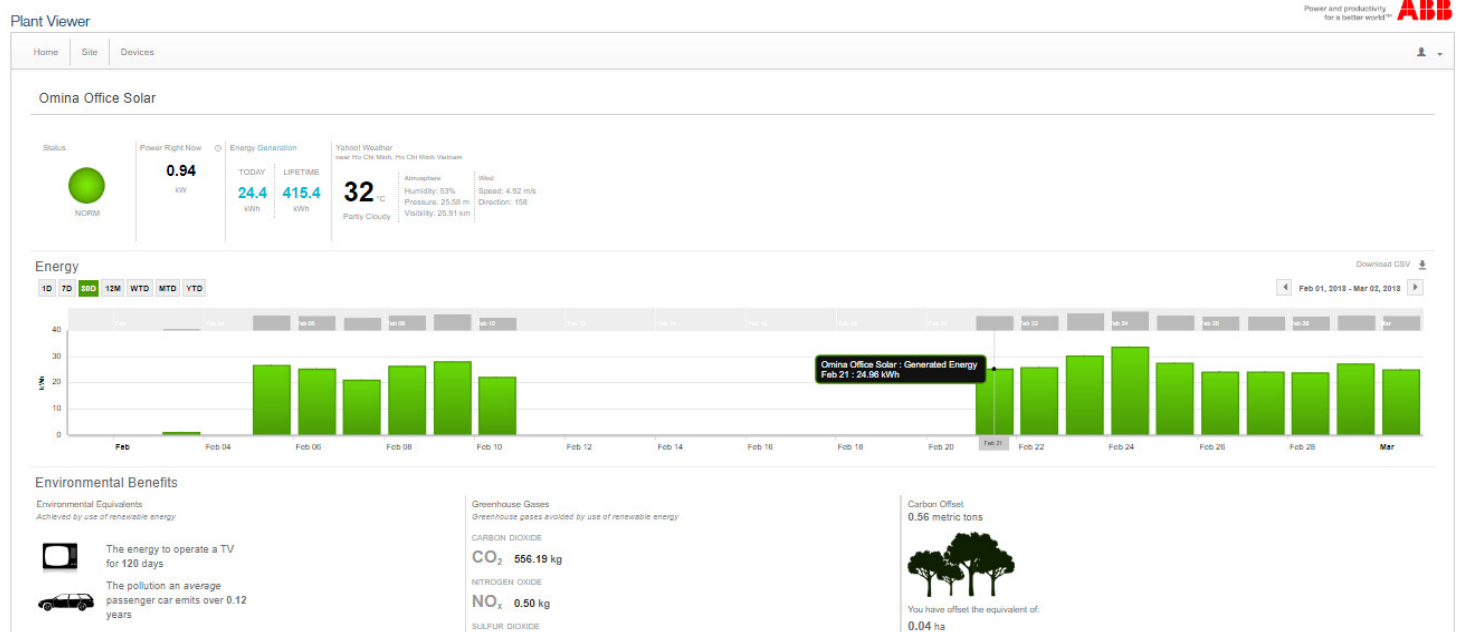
Plant Viewer

Power and productivity for a better world™ ABB

Home Site Devices

Omina Office Solar

Status

NORM

Power Right Now

0.94

kW

Energy Generation

TODAY 24.4 kWh

LIFETIME 415.4 kWh

Yahoo! Weather

near Ho Chi Minh, Ho Chi Minh Vietnam

32 °C

Partly Cloudy

Atmosphere

Humidity: 53%

Pressure: 25.58 m

Visibility: 25.91 km

Wind

Speed: 4.92 m/s

Direction: 158

Energy

Download CSV

1D 7D 30D 12M WTD MTD YTD

Feb 01, 2018 - Mar 02, 2018

Omina Office Solar : Generated Energy
Feb 21 : 24.96 kWh

40 30 20 10 0

kWh

Feb Feb 04 Feb 06 Feb 08 Feb 10 Feb 12 Feb 14 Feb 16 Feb 18 Feb 20 Feb 21 Feb 22 Feb 24 Feb 26 Feb 28 Mar

Environmental Benefits

Environmental Equivalents

Achieved by use of renewable energy

The energy to operate a TV for 120 days

The pollution an average passenger car emits over 0.12 years

Greenhouse Gases

Greenhouse gases avoided by use of renewable energy

CARBON DIOXIDE

$CO_2$ 556.19 kg

NITROGEN OXIDE

$NO_x$ 0.50 kg

SULFUR DIOXIDE

Carbon Offset

0.56 metric tons

You have offset the equivalent of:

0.04 ha